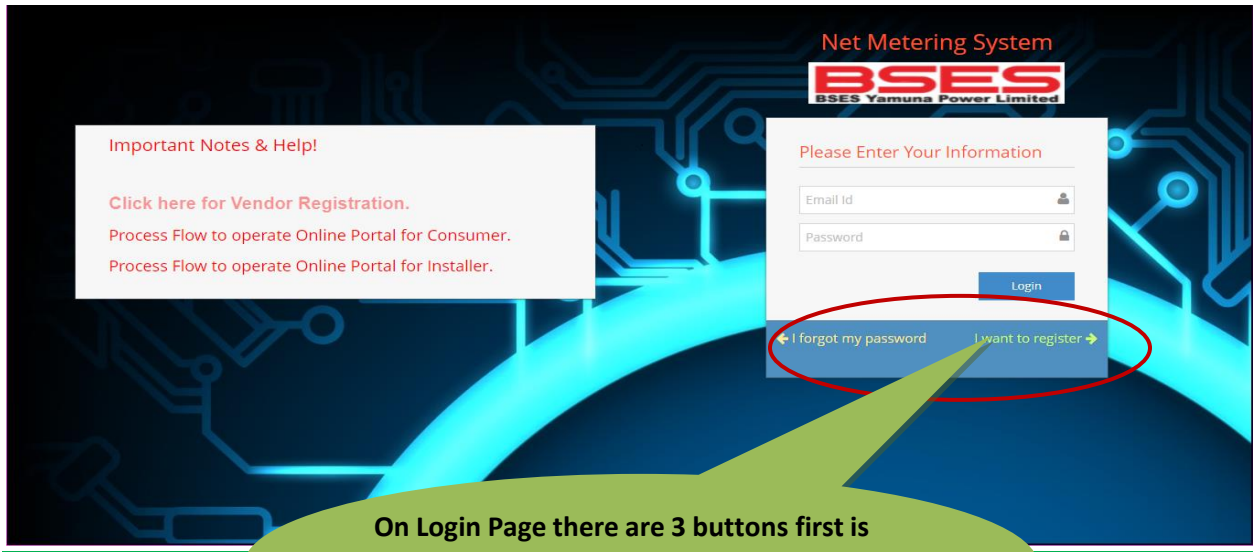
Net Metering System

BSES
BSES Yamuna Power Limited

Important Notes & Help!

Click here for Vendor Registration.

Process Flow to operate Online Portal for Consumer.

Process Flow to operate Online Portal for Installer.

Please Enter Your Information

Email Id

Password

Login

I forgot my password

I want to register

On Login Page there are 3 buttons first is